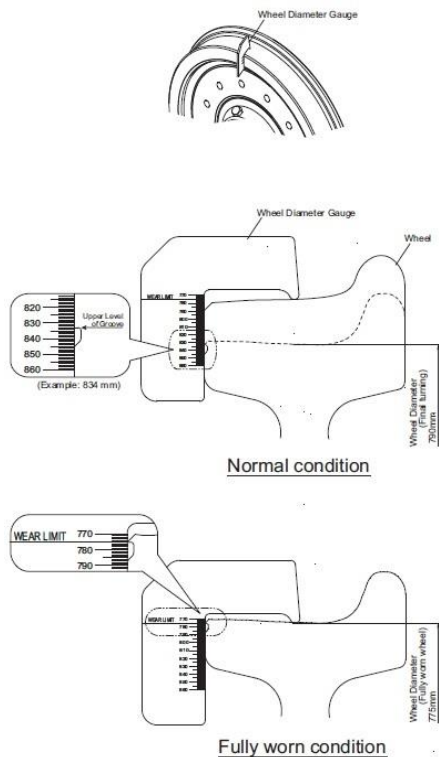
Wheel Diameter Gauge

Wheel Diameter Gauge

Wheel

WEAR LIMIT

820
830
840
850
860

Upper Level of Groove

(Example: 834 mm)

Wheel Diameter (Final turning) 790mm

Normal condition

WEAR LIMIT 770
780
790

WEAR LIMIT

Wheel Diameter (Fully worn wheel) 775mm

Fully worn condition